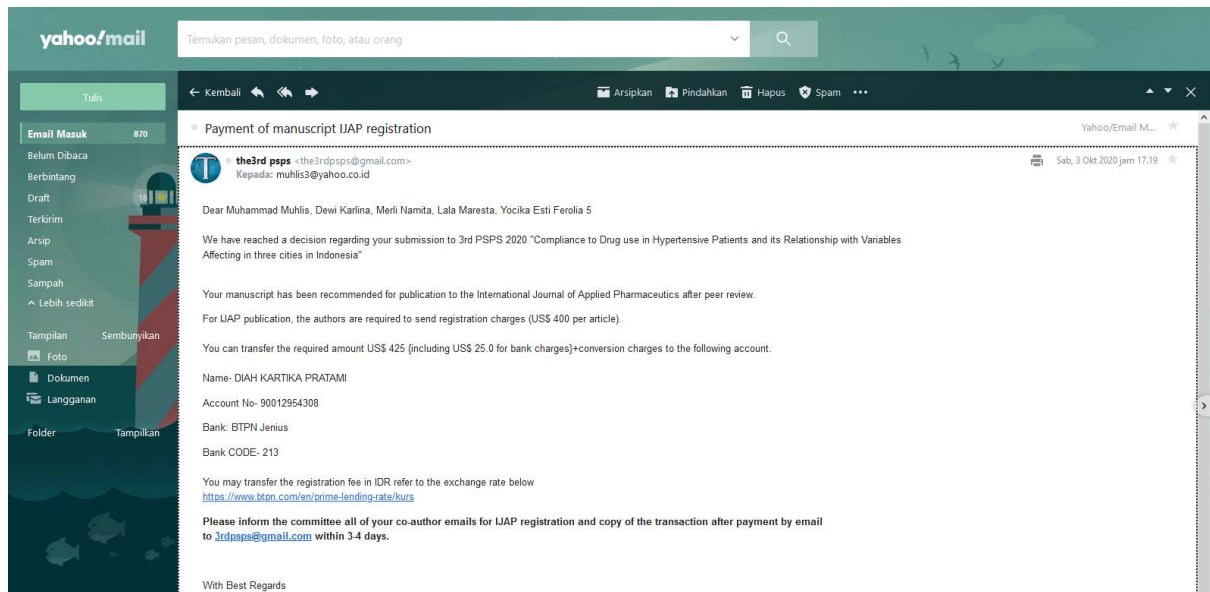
yahoo!mail

Temukan pesan, dokumen, foto, atau orang

Tulis

Email Masuk 870
Belum Dibaca
Berbintang
Draft 18
Terkirim
Arsip
Spam
Sampah
^ Lebih sedikit

Tampilan Sembunyikan
Foto
Dokumen
Langganan

Folder Tampilkan

← Kembali

Arsipkan Pindahkan Hapus Spam •••

Payment of manuscript IJAP registration

Yahoo/Email M...

the3rd psps <the3rdpsps@gmail.com>
Kepada: muhlis3@yahoo.co.id

Sab, 3 Okt 2020 jam 17.19

Dear Muhammad Muhlis, Dewi Karlina, Merli Namita, Lala Maresta, Yocika Esti Ferolia 5

We have reached a decision regarding your submission to 3rd PSPS 2020 "Compliance to Drug use in Hypertensive Patients and its Relationship with Variables Affecting in three cities in Indonesia"

Your manuscript has been recommended for publication to the International Journal of Applied Pharmaceutics after peer review.

For IJAP publication, the authors are required to send registration charges (US$ 400 per article).

You can transfer the required amount US$ 425 {including US$ 25.0 for bank charges}+conversion charges to the following account.

Name- DIAH KARTIKA PRATAMI

Account No- 90012954308

Bank: BTPN Jenius

Bank CODE- 213

You may transfer the registration fee in IDR refer to the exchange rate below
https://www.btpn.com/en/prime-lending-rate/kurs

Please inform the committee all of your co-author emails for IJAP registration and copy of the transaction after payment by email to 3rdpsps@gmail.com within 3-4 days.

With Best Regards